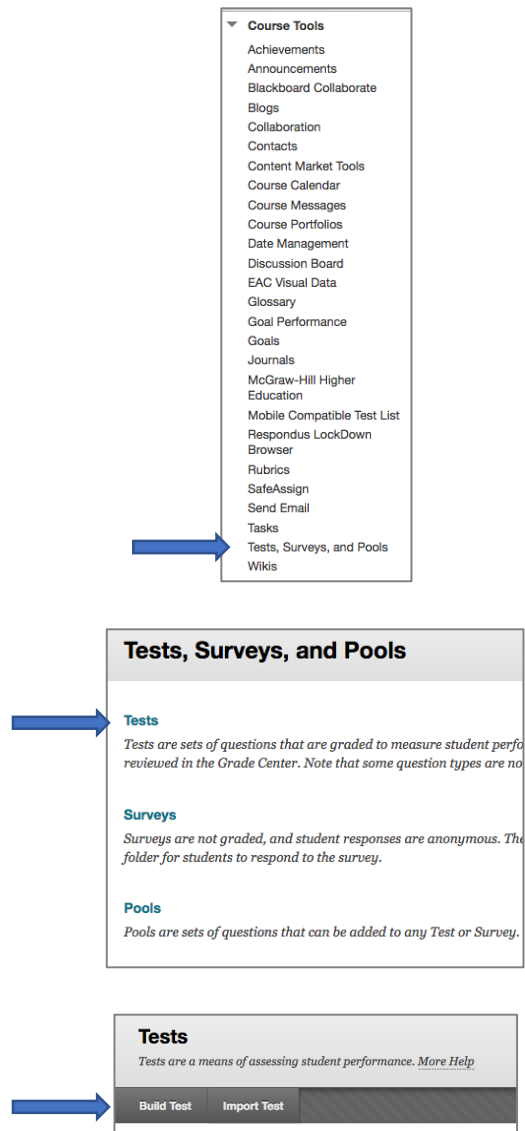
Course Tools
Achievements
Announcements
Blackboard Collaborate
Blogs
Collaboration
Contacts
Content Market Tools
Course Calendar
Course Messages
Course Portfolios
Date Management
Discussion Board
EAC Visual Data
Glossary
Goal Performance
Goals
Journals
McGraw-Hill Higher Education
Mobile Compatible Test List
Respondus LockDown Browser
Rubrics
SafeAssign
Send Email
Tasks
Tests, Surveys, and Pools
Wikis

Tests, Surveys, and Pools

Tests
Tests are sets of questions that are graded to measure student perfo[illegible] reviewed in the Grade Center. Note that some question types are no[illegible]

Surveys
Surveys are not graded, and student responses are anonymous. The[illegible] folder for students to respond to the survey.

Pools
Pools are sets of questions that can be added to any Test or Survey.

Tests
Tests are a means of assessing student performance. More Help

Build Test
Import Test